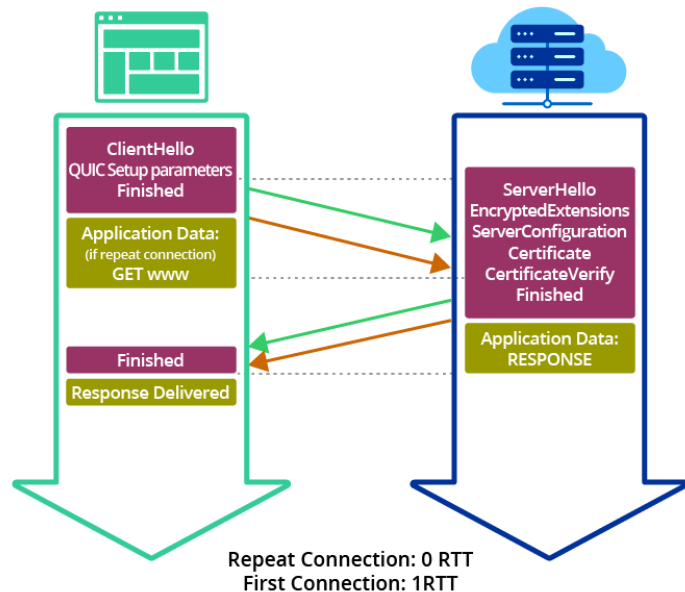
ClientHello
QUIC Setup parameters
Finished

Application Data:
(if repeat connection)
GET www

ServerHello
EncryptedExtensions
ServerConfiguration
Certificate
CertificateVerify
Finished

Application Data:
RESPONSE

Finished

Response Delivered

Repeat Connection: 0 RTT
First Connection: 1RTT